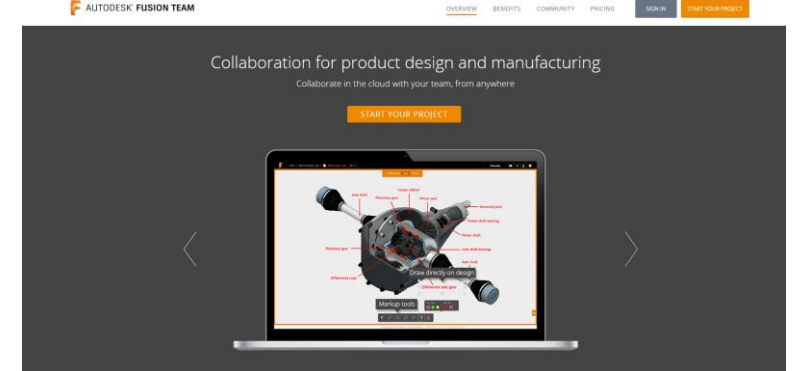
AUTODESK® FUSION TEAM

OVERVIEW BENEFITS COMMUNITY PRICING SIGN IN START YOUR PROJECT

Collaboration for product design and manufacturing

Collaborate in the cloud with your team, from anywhere

START YOUR PROJECT

Draw directly on design

Markup tools